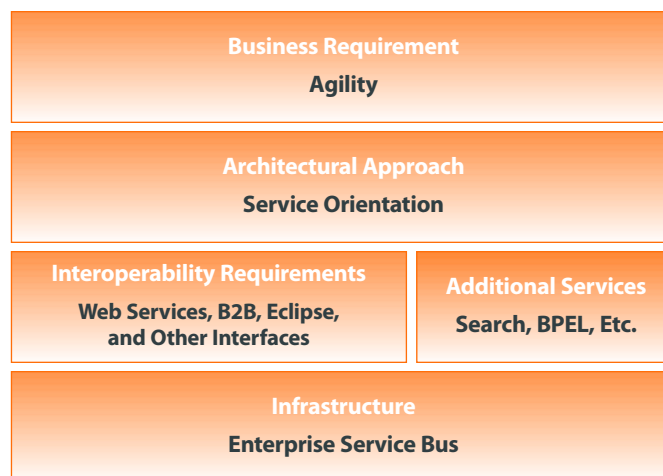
Business Requirement
Agility

Architectural Approach
Service Orientation

Interoperability Requirements
Web Services, B2B, Eclipse, and Other Interfaces

Additional Services
Search, BPEL, Etc.

Infrastructure
Enterprise Service Bus